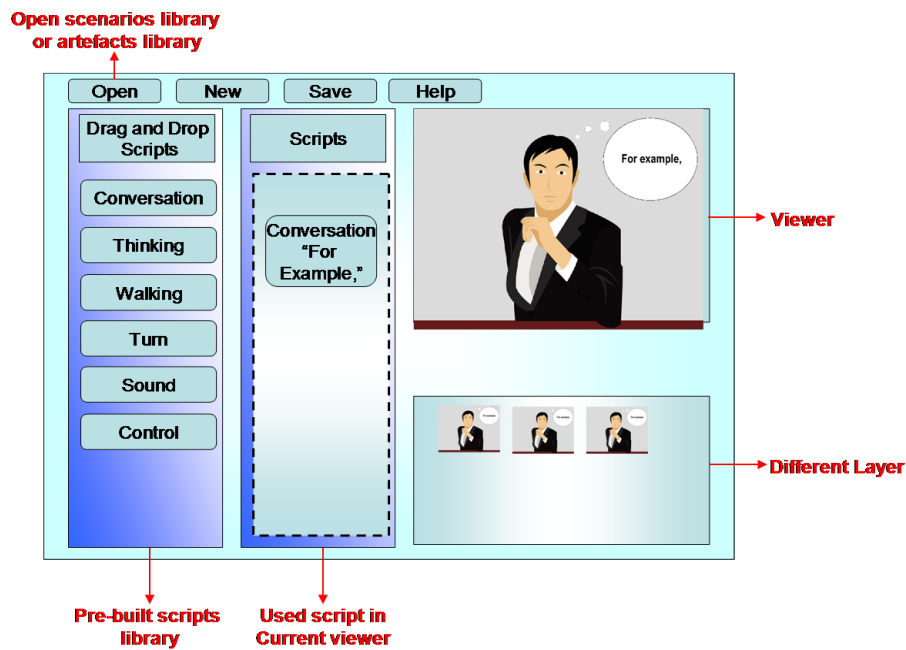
Open scenarios library or artefacts library

Open

New

Save

Help

Drag and Drop Scripts

Conversation

Thinking

Walking

Turn

Sound

Control

Scripts

Conversation "For Example,"

For example,

Viewer

Different Layer

Pre-built scripts library

Used script in Current viewer